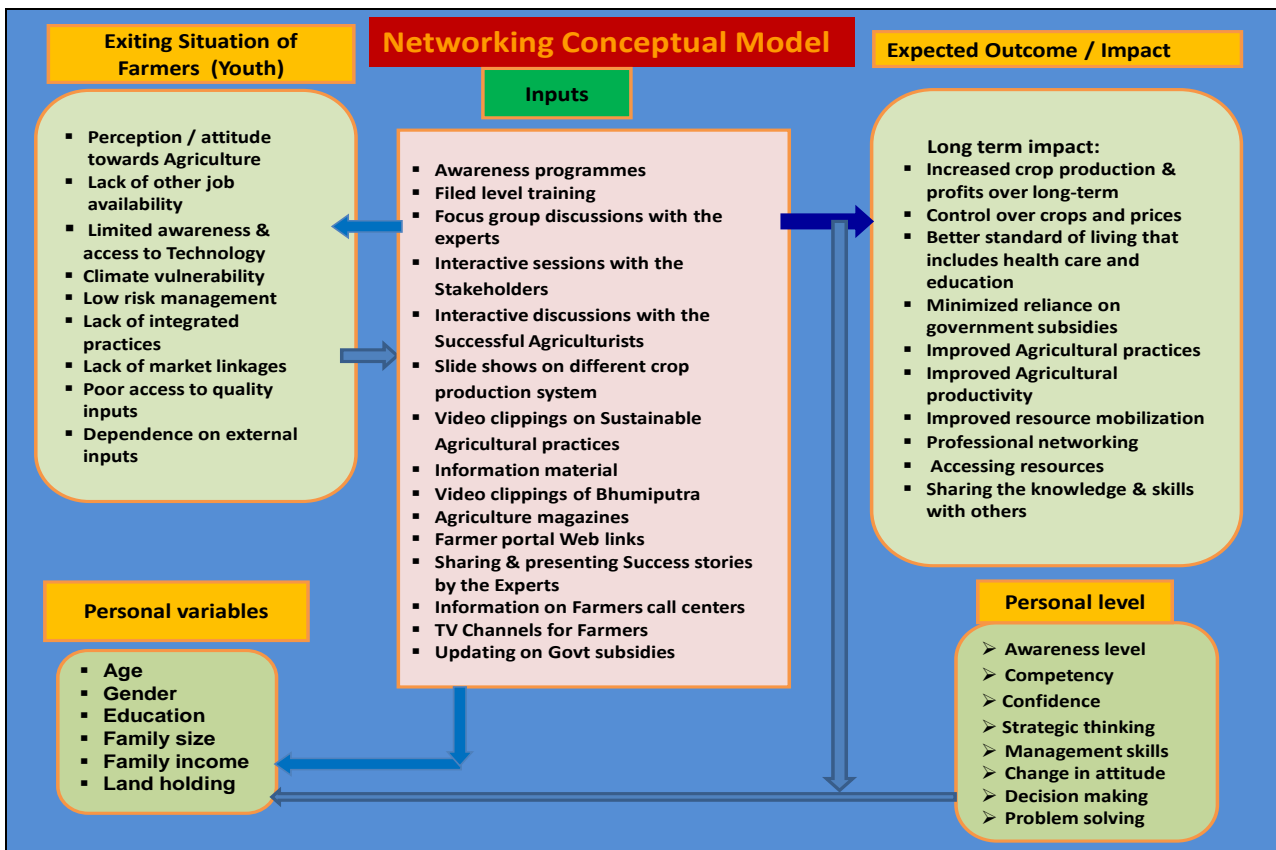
Networking Conceptual Model

Exiting Situation of Farmers (Youth)

- Perception / attitude towards Agriculture
- Lack of other job availability
- Limited awareness & access to Technology
- Climate vulnerability
- Low risk management
- Lack of integrated practices
- Lack of market linkages
- Poor access to quality inputs
- Dependence on external inputs

Inputs

- Awareness programmes
- Filed level training
- Focus group discussions with the experts
- Interactive sessions with the Stakeholders
- Interactive discussions with the Successful Agriculturists
- Slide shows on different crop production system
- Video clippings on Sustainable Agricultural practices
- Information material
- Video clippings of Bhumiputra
- Agriculture magazines
- Farmer portal Web links
- Sharing & presenting Success stories by the Experts
- Information on Farmers call centers
- TV Channels for Farmers
- Updating on Govt subsidies

Expected Outcome / Impact

Long term impact:
- Increased crop production & profits over long-term
- Control over crops and prices
- Better standard of living that includes health care and education
- Minimized reliance on government subsidies
- Improved Agricultural practices
- Improved Agricultural productivity
- Improved resource mobilization
- Professional networking
- Accessing resources
- Sharing the knowledge & skills with others

Personal variables

- Age
- Gender
- Education
- Family size
- Family income
- Land holding

Personal level

- Awareness level
- Competency
- Confidence
- Strategic thinking
- Management skills
- Change in attitude
- Decision making
- Problem solving